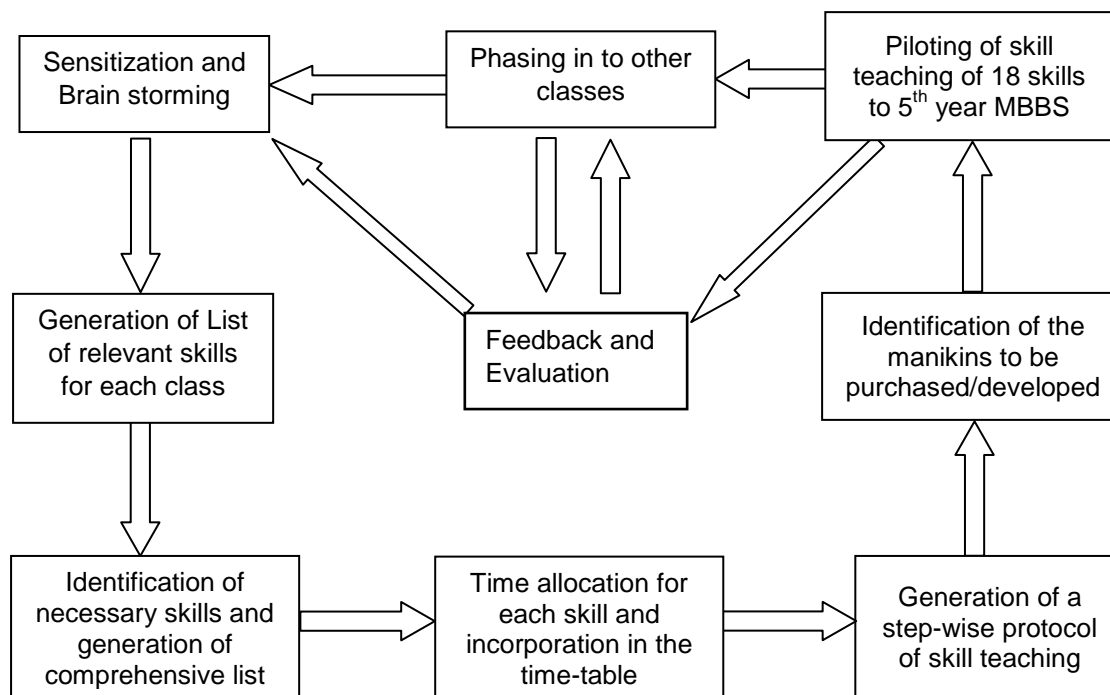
Sensitization and Brain storming

Phasing in to other classes

Piloting of skill teaching of 18 skills to 5$^{th}$ year MBBS

Generation of List of relevant skills for each class

Feedback and Evaluation

Identification of the manikins to be purchased/developed

Identification of necessary skills and generation of comprehensive list

Time allocation for each skill and incorporation in the time-table

Generation of a step-wise protocol of skill teaching